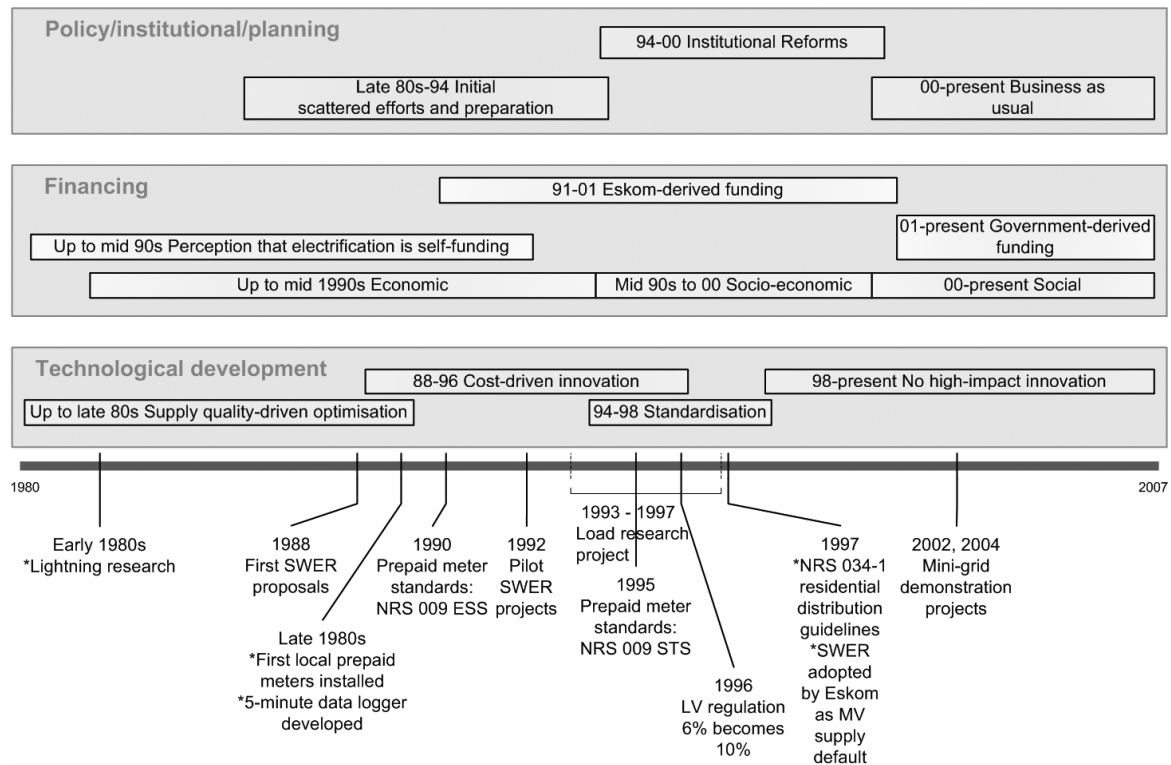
Policy/institutional/planning

94-00 Institutional Reforms

Late 80s-94 Initial scattered efforts and preparation

00-present Business as usual

Financing

91-01 Eskom-derived funding

Up to mid 90s Perception that electrification is self-funding

01-present Government-derived funding

Up to mid 1990s Economic

Mid 90s to 00 Socio-economic

00-present Social

Technological development

88-96 Cost-driven innovation

98-present No high-impact innovation

Up to late 80s Supply quality-driven optimisation

94-98 Standardisation

1980

2007

Early 1980s
*Lightning research

1988
First SWER proposals

Late 1980s
*First local prepaid meters installed
*5-minute data logger developed

1990
Prepaid meter standards: NRS 009 ESS

1992
Pilot SWER projects

1993 - 1997
Load research project

1995
Prepaid meter standards: NRS 009 STS

1996
LV regulation 6% becomes 10%

1997
*NRS 034-1 residential distribution guidelines
*SWER adopted by Eskom as MV supply default

2002, 2004
Mini-grid demonstration projects